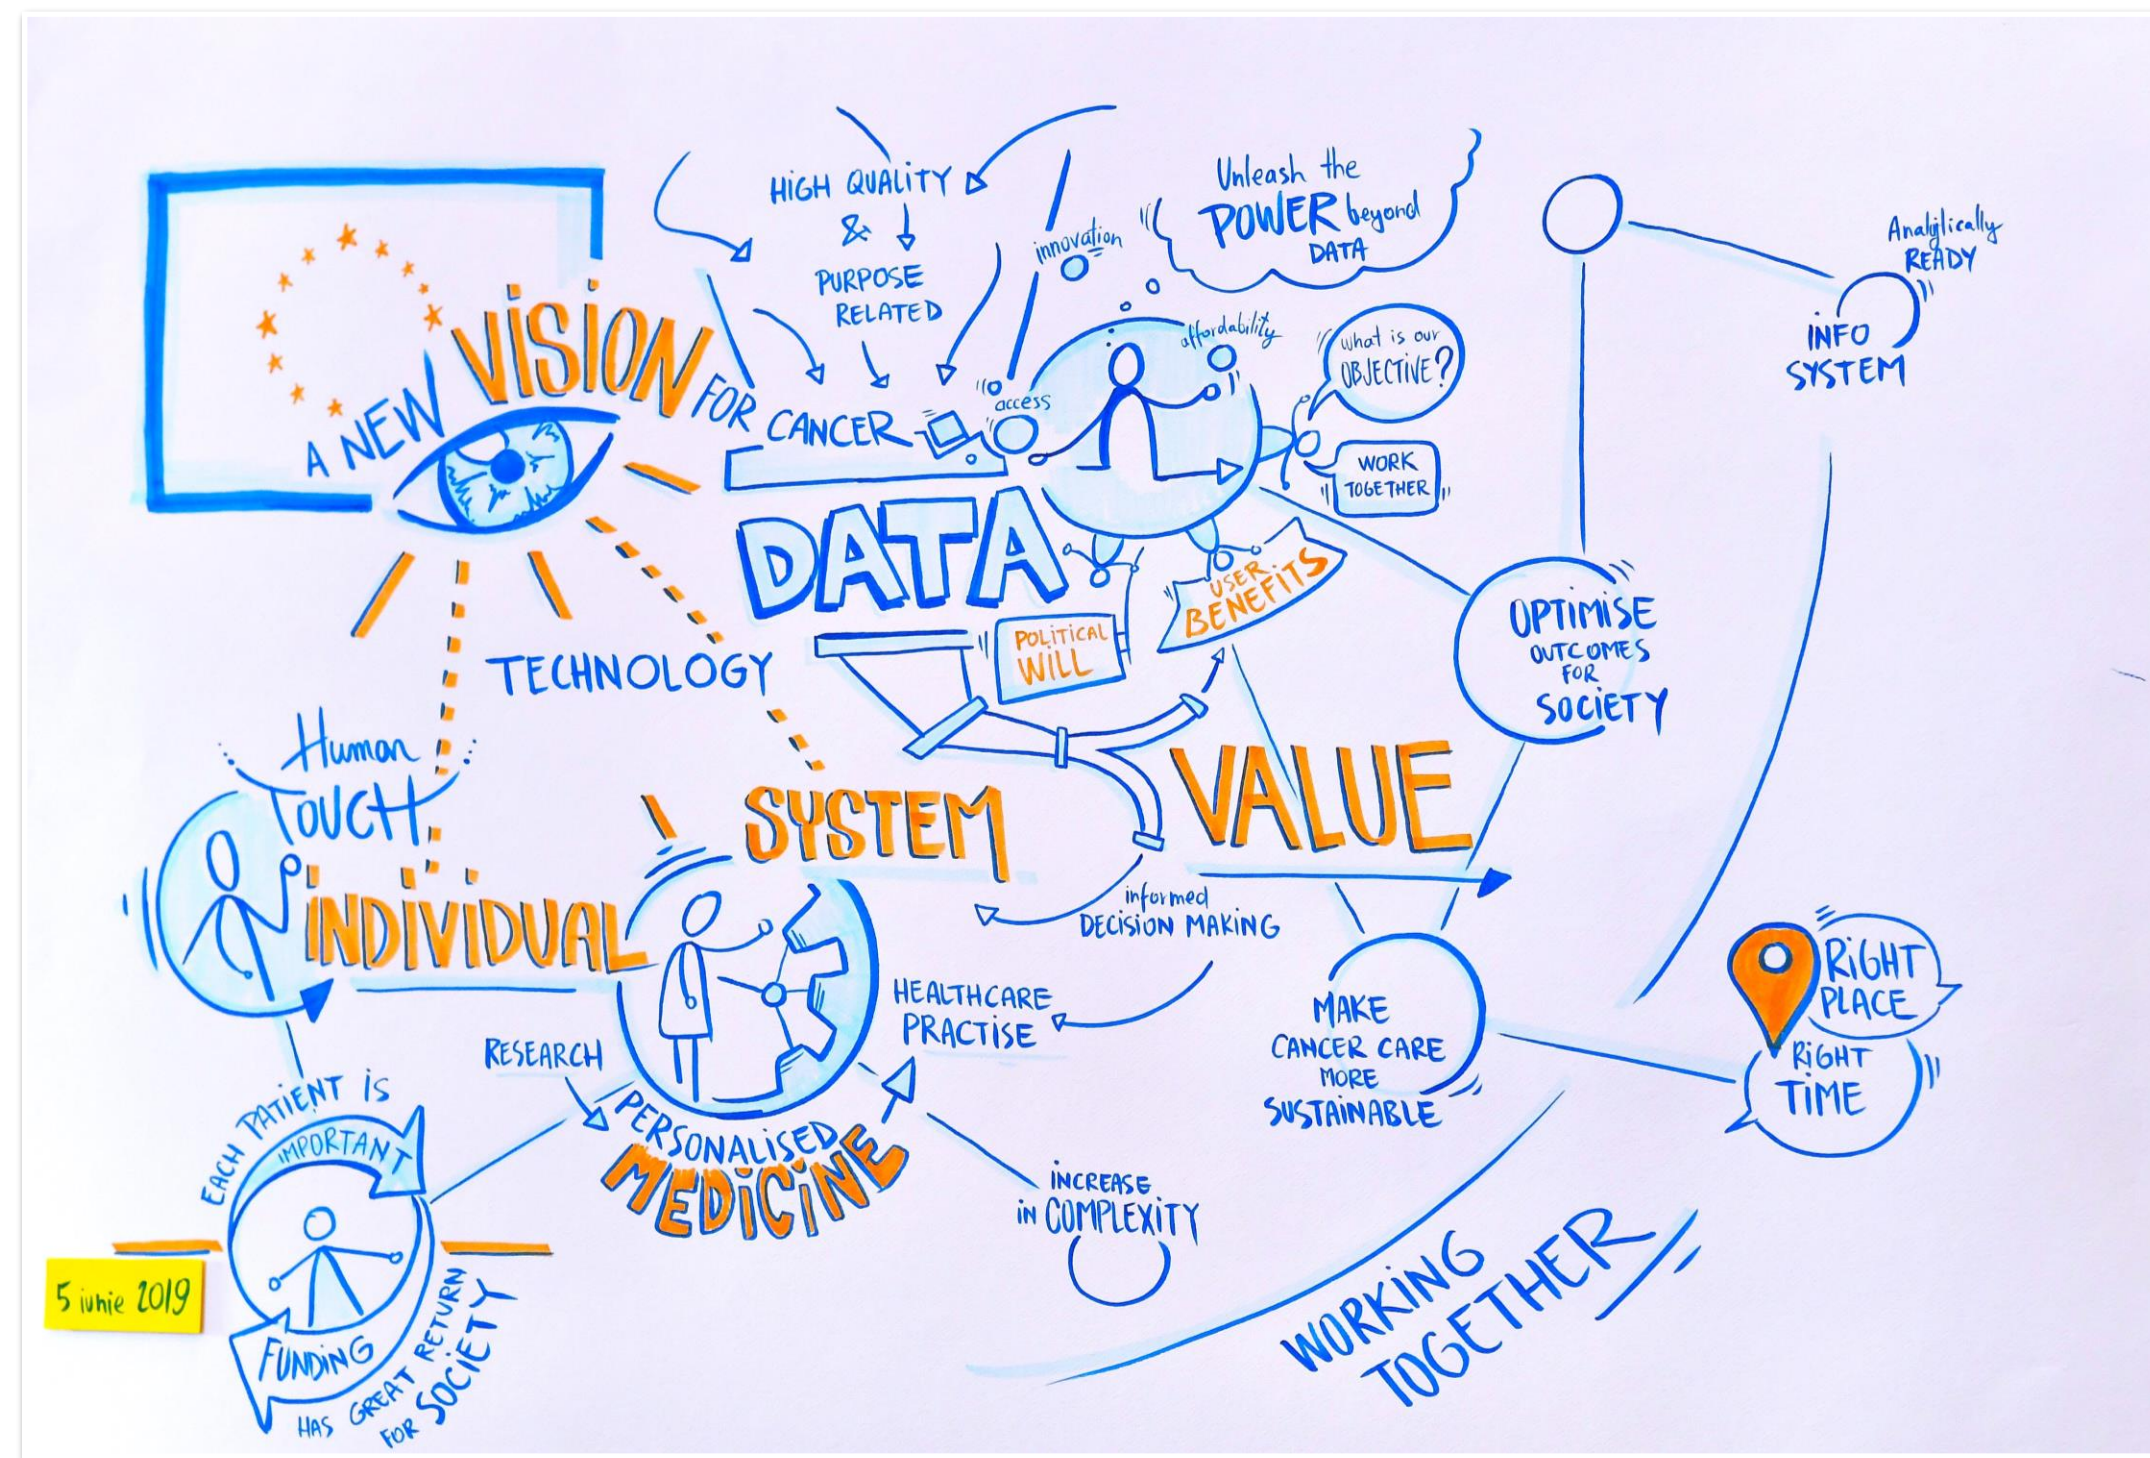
A NEW VISION FOR CANCER

HIGH QUALITY & PURPOSE RELATED

innovation

Unleash the POWER beyond DATA

access

affordability

What is our OBJECTIVE?

WORK TOGETHER

Analytically READY

INFO SYSTEM

DATA

POLITICAL WILL

USER BENEFITS

OPTIMISE OUTCOMES FOR SOCIETY

TECHNOLOGY

Human TOUCH

SYSTEM

VALUE

INDIVIDUAL

informed DECISION MAKING

HEALTHCARE PRACTISE

MAKE CANCER CARE MORE SUSTAINABLE

RIGHT PLACE

RIGHT TIME

RESEARCH

PERSONALISED MEDICINE

EACH PATIENT IS IMPORTANT

INCREASE in COMPLEXITY

5 iunie 2019

FUNDING HAS GREAT RETURN FOR SOCIETY

WORKING TOGETHER